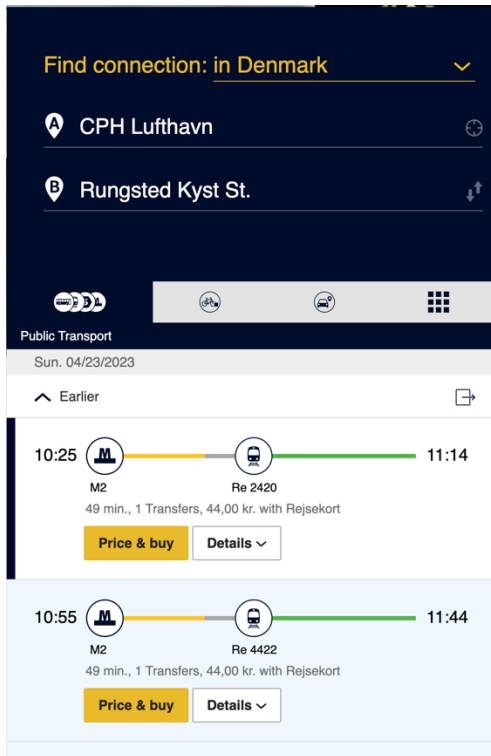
Find connection: in Denmark

A CPH Lufthavn

B Rungsted Kyst St.

Public Transport

Sun. 04/23/2023

Earlier

10:25 M 11:14
M2 Re 2420
49 min., 1 Transfers, 44,00 kr. with Rejsekort
Price & buy Details

10:55 M 11:44
M2 Re 4422
49 min., 1 Transfers, 44,00 kr. with Rejsekort
Price & buy Details